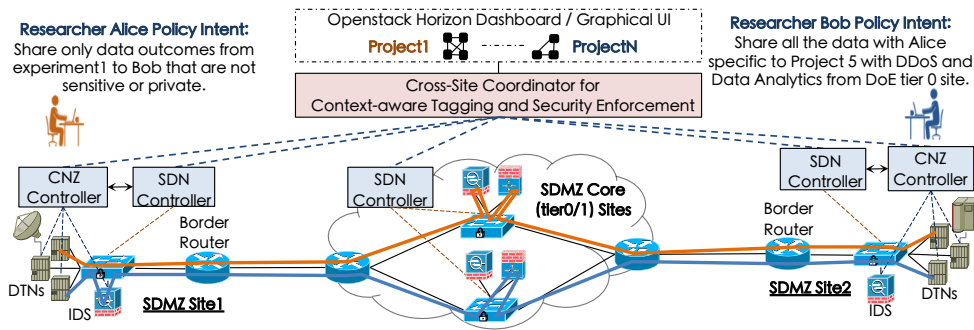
Researcher Alice Policy Intent:
Share only data outcomes from experiment1 to Bob that are not sensitive or private.

Openstack Horizon Dashboard / Graphical UI
Project1
ProjectN

Cross-Site Coordinator for Context-aware Tagging and Security Enforcement

Researcher Bob Policy Intent:
Share all the data with Alice specific to Project 5 with DDoS and Data Analytics from DoE tier 0 site.

CNZ Controller
SDN Controller
Border Router
DTNs
IDS
SDMZ Site1

SDN Controller
SDMZ Core (tier0/1) Sites

SDN Controller
CNZ Controller
Border Router
SDMZ Site2
IDS
DTNs